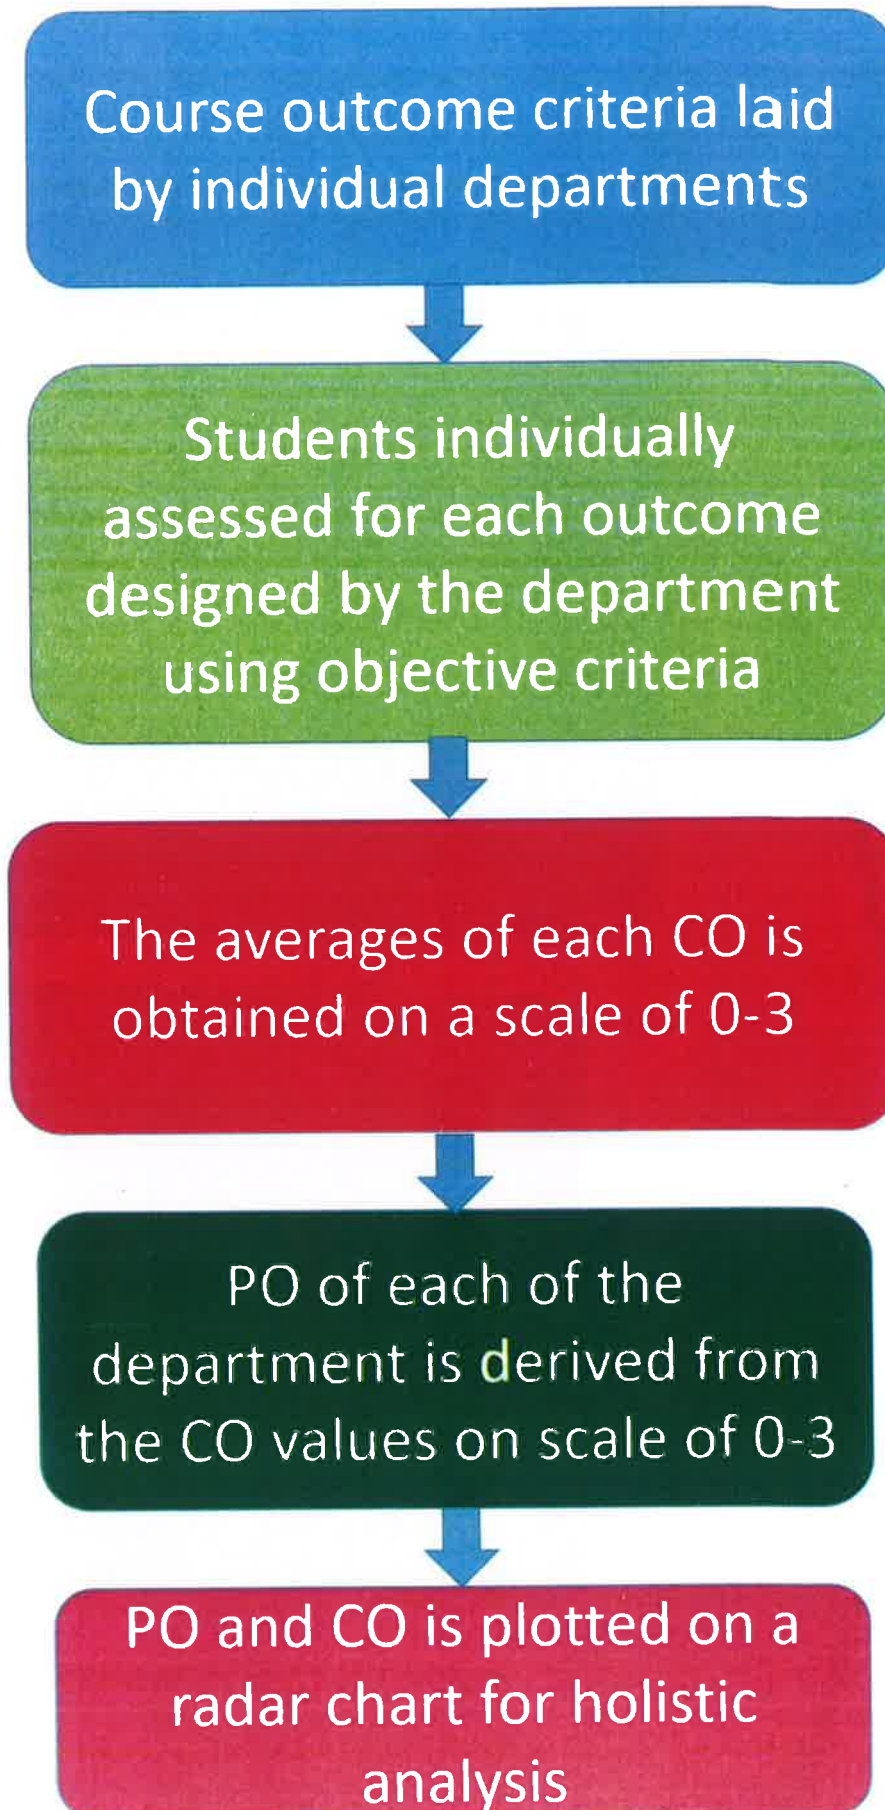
Course outcome criteria laid by individual departments

Students individually assessed for each outcome designed by the department using objective criteria

The averages of each CO is obtained on a scale of 0-3

PO of each of the department is derived from the CO values on scale of 0-3

PO and CO is plotted on a radar chart for holistic analysis